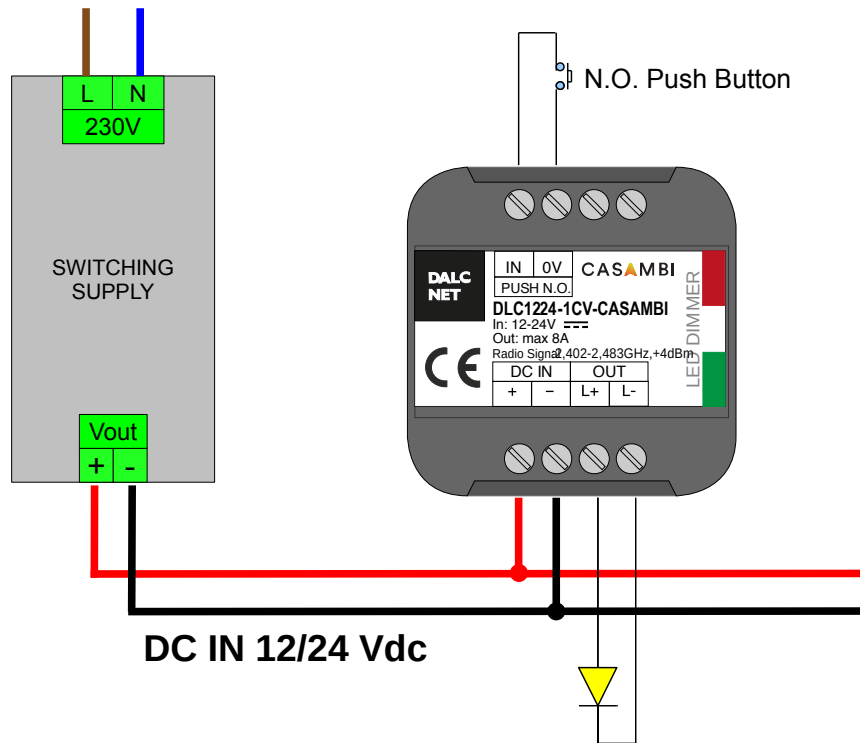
L N
230V

SWITCHING SUPPLY

Vout
+ -

N.O. Push Button

DALC NET

IN 0V
PUSH N.O.

CASAMBI

DLC1224-1CV-CASAMBI
In: 12-24V
Out: max 8A
Radio Signal 2,402-2,483GHz,+4dBm

DC IN OUT
+ − L+ L-

LED DIMMER

CE

DC IN 12/24 Vdc